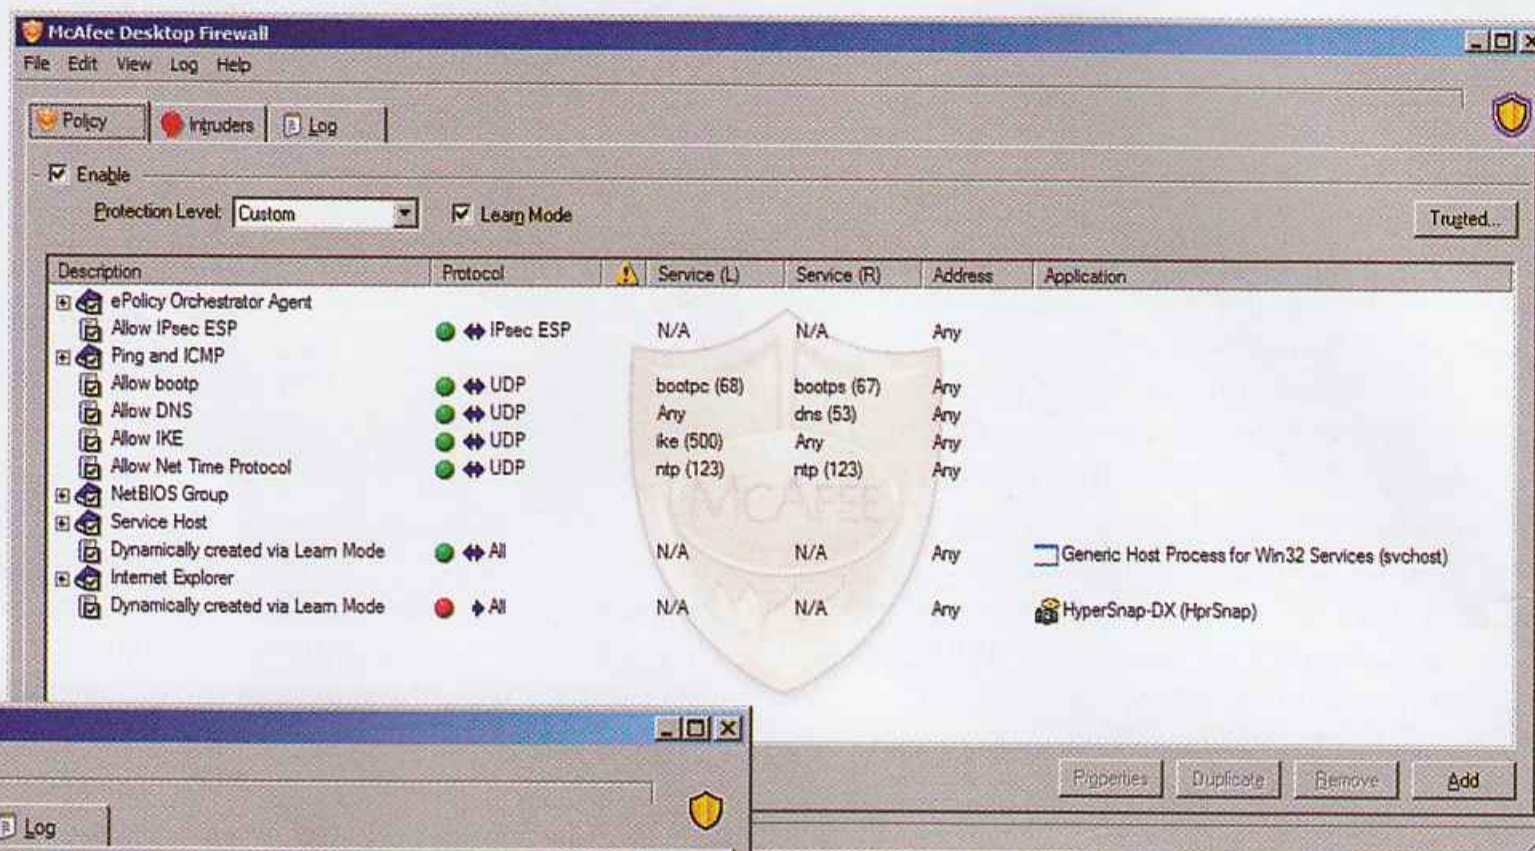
McAfee Desktop Firewall

File Edit View Log Help

Policy | Intruders | Log

Enable

Protection Level: Custom

Learn Mode

Trusted...

| Description | Protocol | ⚠ | Service (L) | Service (R) | Address | Application |
|---|---|---|---|---|---|---|
| ePolicy Orchestrator Agent | | | | | | |
| Allow IPsec ESP | IPsec ESP | | N/A | N/A | Any | |
| Ping and ICMP | | | | | | |
| Allow bootp | UDP | | bootpc (68) | bootps (67) | Any | |
| Allow DNS | UDP | | Any | dns (53) | Any | |
| Allow IKE | UDP | | ike (500) | Any | Any | |
| Allow Net Time Protocol | UDP | | ntp (123) | ntp (123) | Any | |
| NetBIOS Group | | | | | | |
| Service Host | | | | | | |
| Dynamically created via Learn Mode | All | | N/A | N/A | Any | Generic Host Process for Win32 Services (svchost) |
| Internet Explorer | | | | | | |
| Dynamically created via Learn Mode | All | | N/A | N/A | Any | HyperSnap-DX (HprSnap) |

Properties Duplicate Remove Add

Log